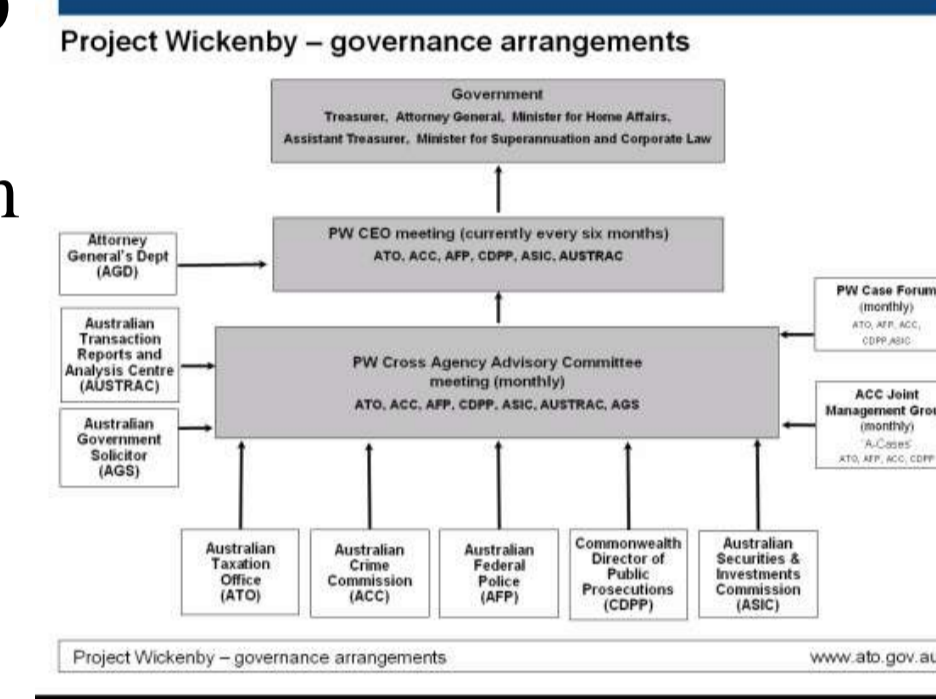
Project Wickenby – governance arrangements

Government
Treasurer, Attorney General, Minister for Home Affairs, Assistant Treasurer, Minister for Superannuation and Corporate Law

Attorney General's Dept (AGD)

PW CEO meeting (currently every six months)
ATO, ACC, AFP, CDPP, ASIC, AUSTRAC

Australian Transaction Reports and Analysis Centre (AUSTRAC)

PW Cross Agency Advisory Committee meeting (monthly)
ATO, ACC, AFP, CDPP, ASIC, AUSTRAC, AGS

PW Case Forum (monthly) ATO, AFP, ACC, CDPP, ASIC

ACC Joint Management Grou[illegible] (monthly) 'A-Cases' ATO, AFP, ACC, CDPP

Australian Government Solicitor (AGS)

Australian Taxation Office (ATO)

Australian Crime Commission (ACC)

Australian Federal Police (AFP)

Commonwealth Director of Public Prosecutions (CDPP)

Australian Securities & Investments Commission (ASIC)

Project Wickenby – governance arrangements

www.ato.gov.au